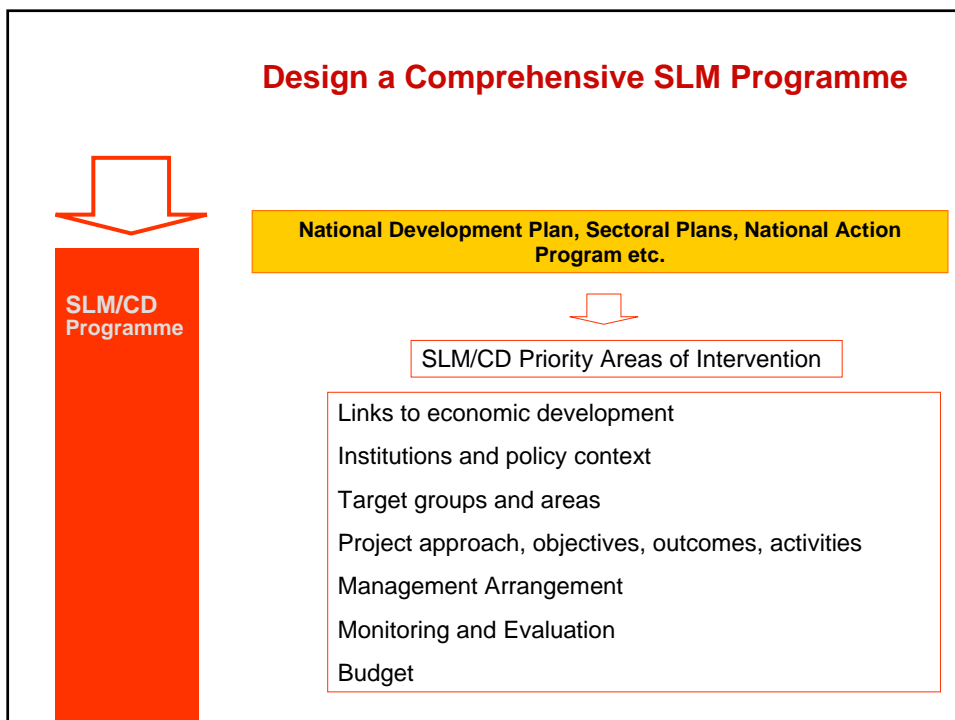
Design a Comprehensive SLM Programme

SLM/CD Programme

National Development Plan, Sectoral Plans, National Action Program etc.

SLM/CD Priority Areas of Intervention

Links to economic development

Institutions and policy context

Target groups and areas

Project approach, objectives, outcomes, activities

Management Arrangement

Monitoring and Evaluation

Budget